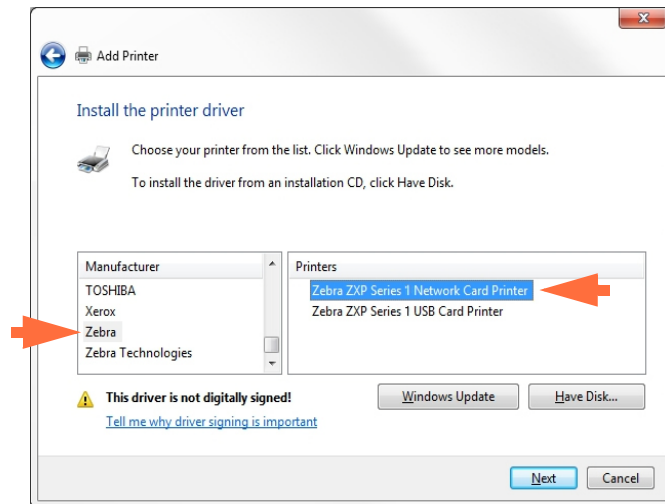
Add Printer

Install the printer driver

Choose your printer from the list. Click Windows Update to see more models.

To install the driver from an installation CD, click Have Disk.

| Manufacturer |
|---|
| TOSHIBA |
| Xerox |
| Zebra |
| Zebra Technologies |

| Printers |
|---|
| Zebra ZXP Series 1 Network Card Printer |
| Zebra ZXP Series 1 USB Card Printer |

This driver is not digitally signed!

Tell me why driver signing is important

Windows Update

Have Disk...

Next

Cancel